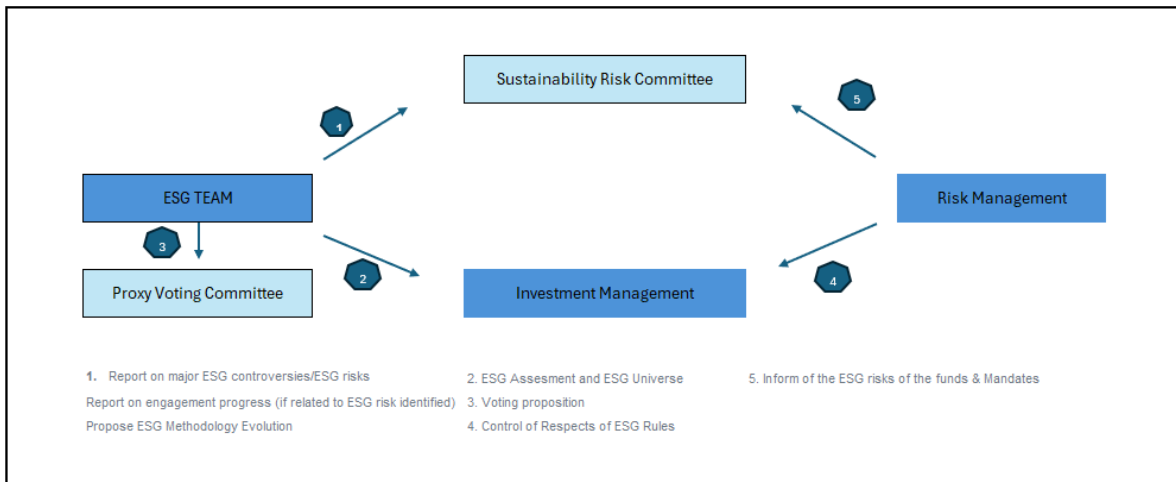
Sustainability Risk Committee

1

5

ESG TEAM

Risk Management

3

2

4

Proxy Voting Committee

Investment Management

1. Report on major ESG controversies/ESG risks
Report on engagement progress (if related to ESG risk identified)
Propose ESG Methodology Evolution

2. ESG Assesment and ESG Universe
3. Voting proposition
4. Control of Respects of ESG Rules

5. Inform of the ESG risks of the funds & Mandates